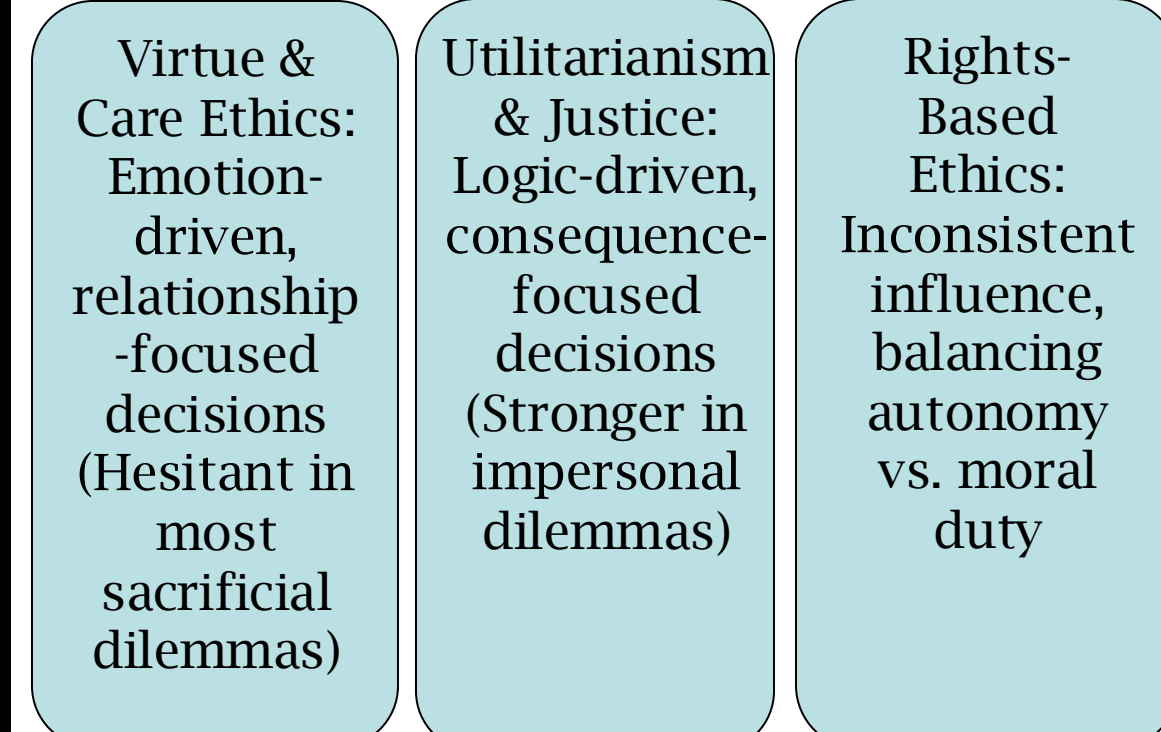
Virtue & Care Ethics: Emotion-driven, relationship-focused decisions (Hesitant in most sacrificial dilemmas)

Utilitarianism & Justice: Logic-driven, consequence-focused decisions (Stronger in impersonal dilemmas)

Rights-Based Ethics: Inconsistent influence, balancing autonomy vs. moral duty